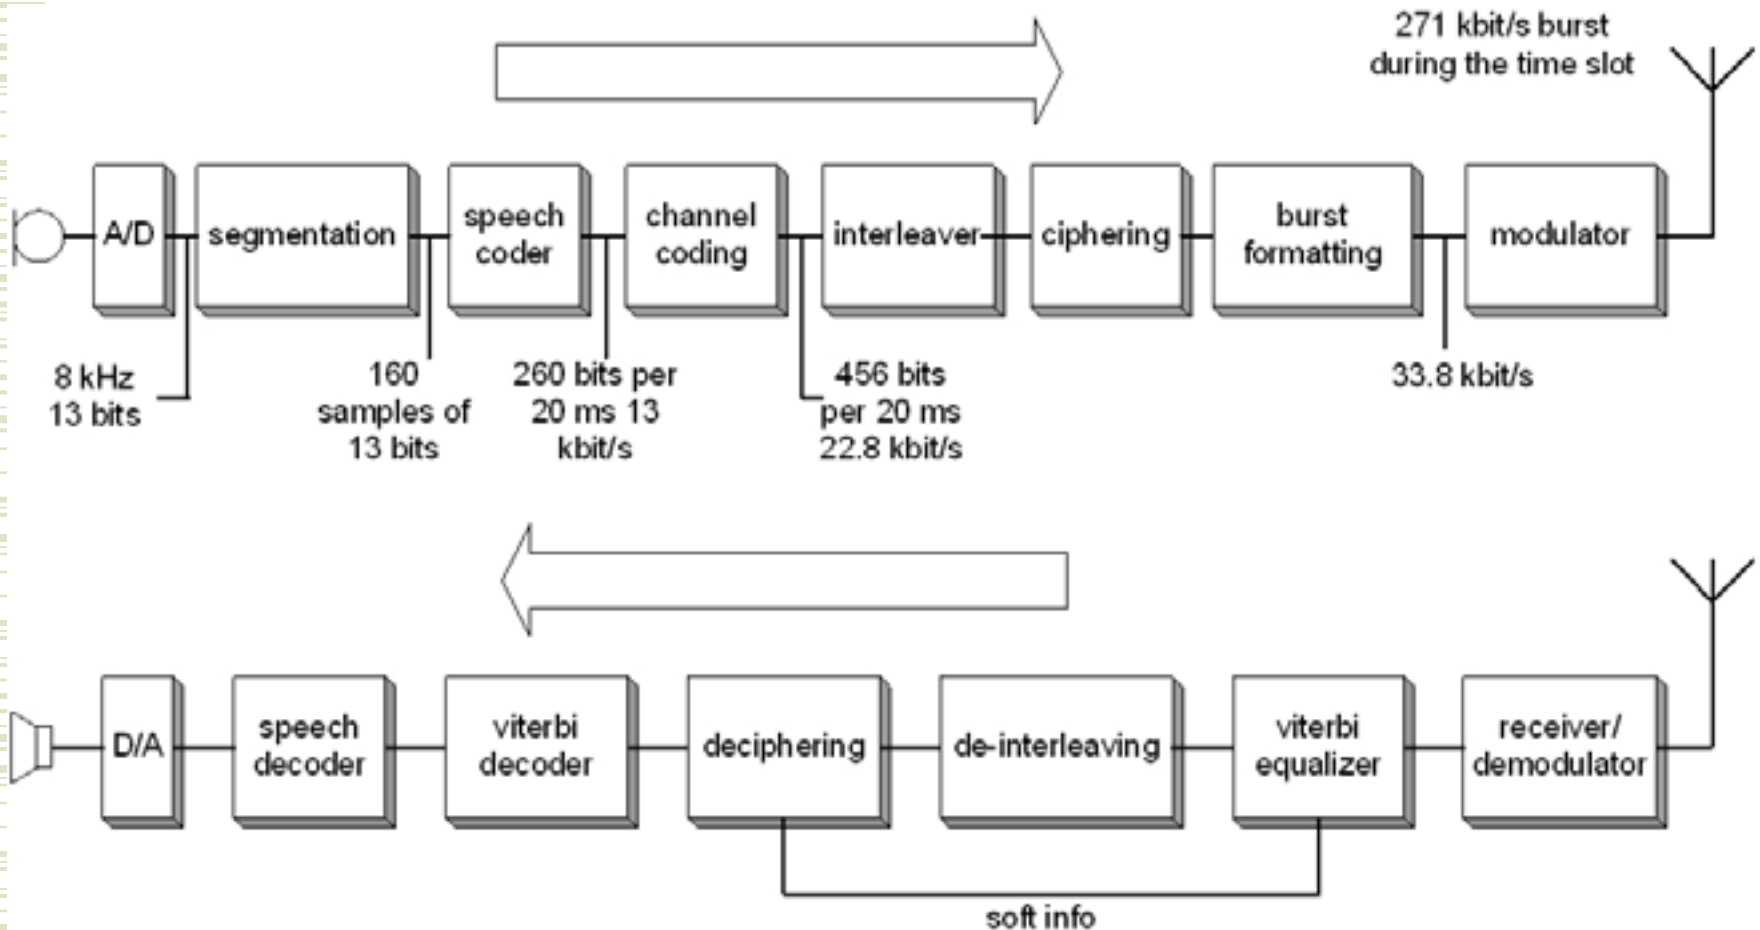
271 kbit/s burst during the time slot

A/D

segmentation

speech coder

channel coding

interleaver

ciphering

burst formatting

modulator

8 kHz 13 bits

160 samples of 13 bits

260 bits per 20 ms 13 kbit/s

456 bits per 20 ms 22.8 kbit/s

33.8 kbit/s

D/A

speech decoder

viterbi decoder

deciphering

de-interleaving

viterbi equalizer

receiver/ demodulator

soft info